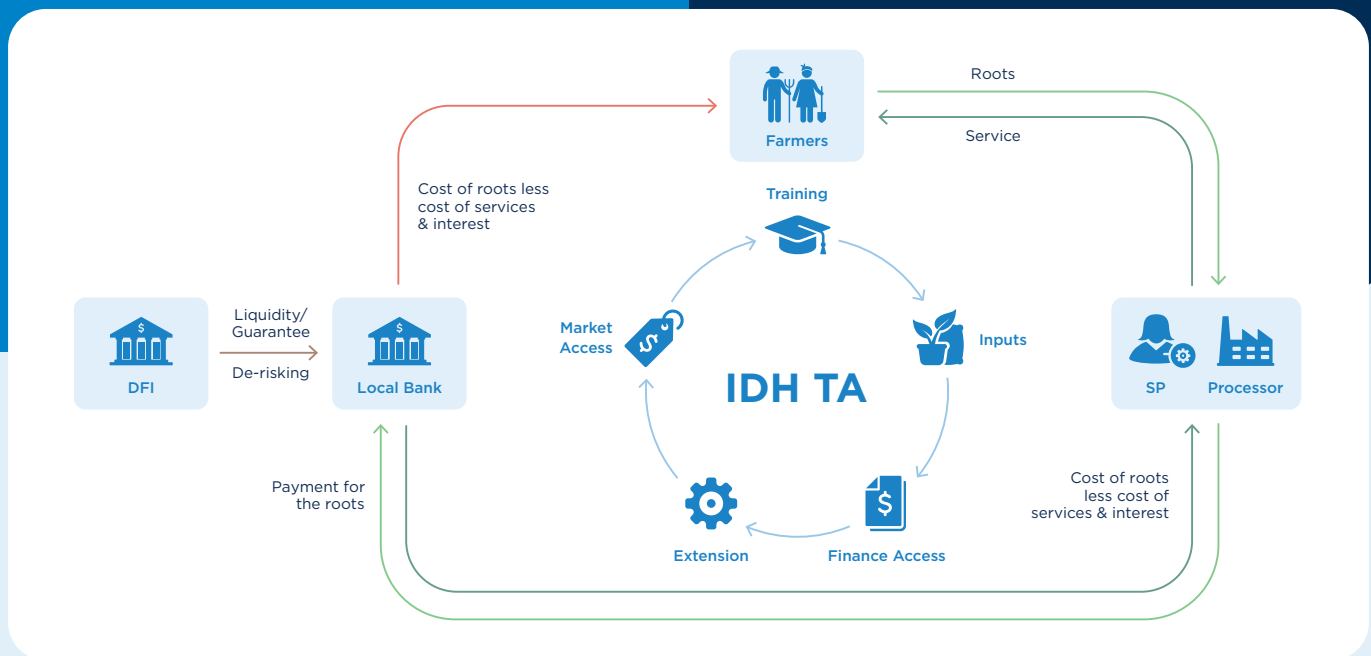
Farmers

Roots

Service

Cost of roots less cost of services & interest

Training

Liquidity/ Guarantee

De-risking

DFI

Local Bank

Market Access

IDH TA

Inputs

SP

Processor

Payment for the roots

Extension

Finance Access

Cost of roots less cost of services & interest